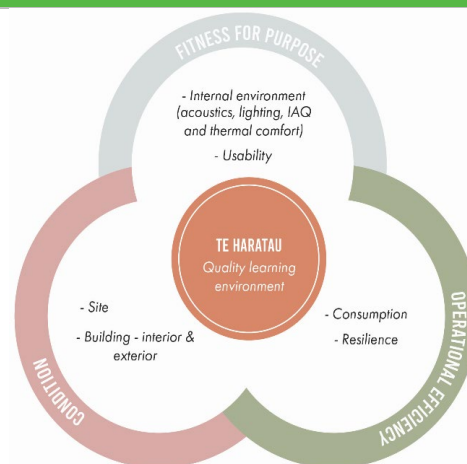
FITNESS FOR PURPOSE

- Internal environment (acoustics, lighting, IAQ and thermal comfort)

- Usability

TE HARATAU

Quality learning environment

- Site

- Building - interior & exterior

CONDITION

- Consumption

- Resilience

OPERATIONAL EFFICIENCY